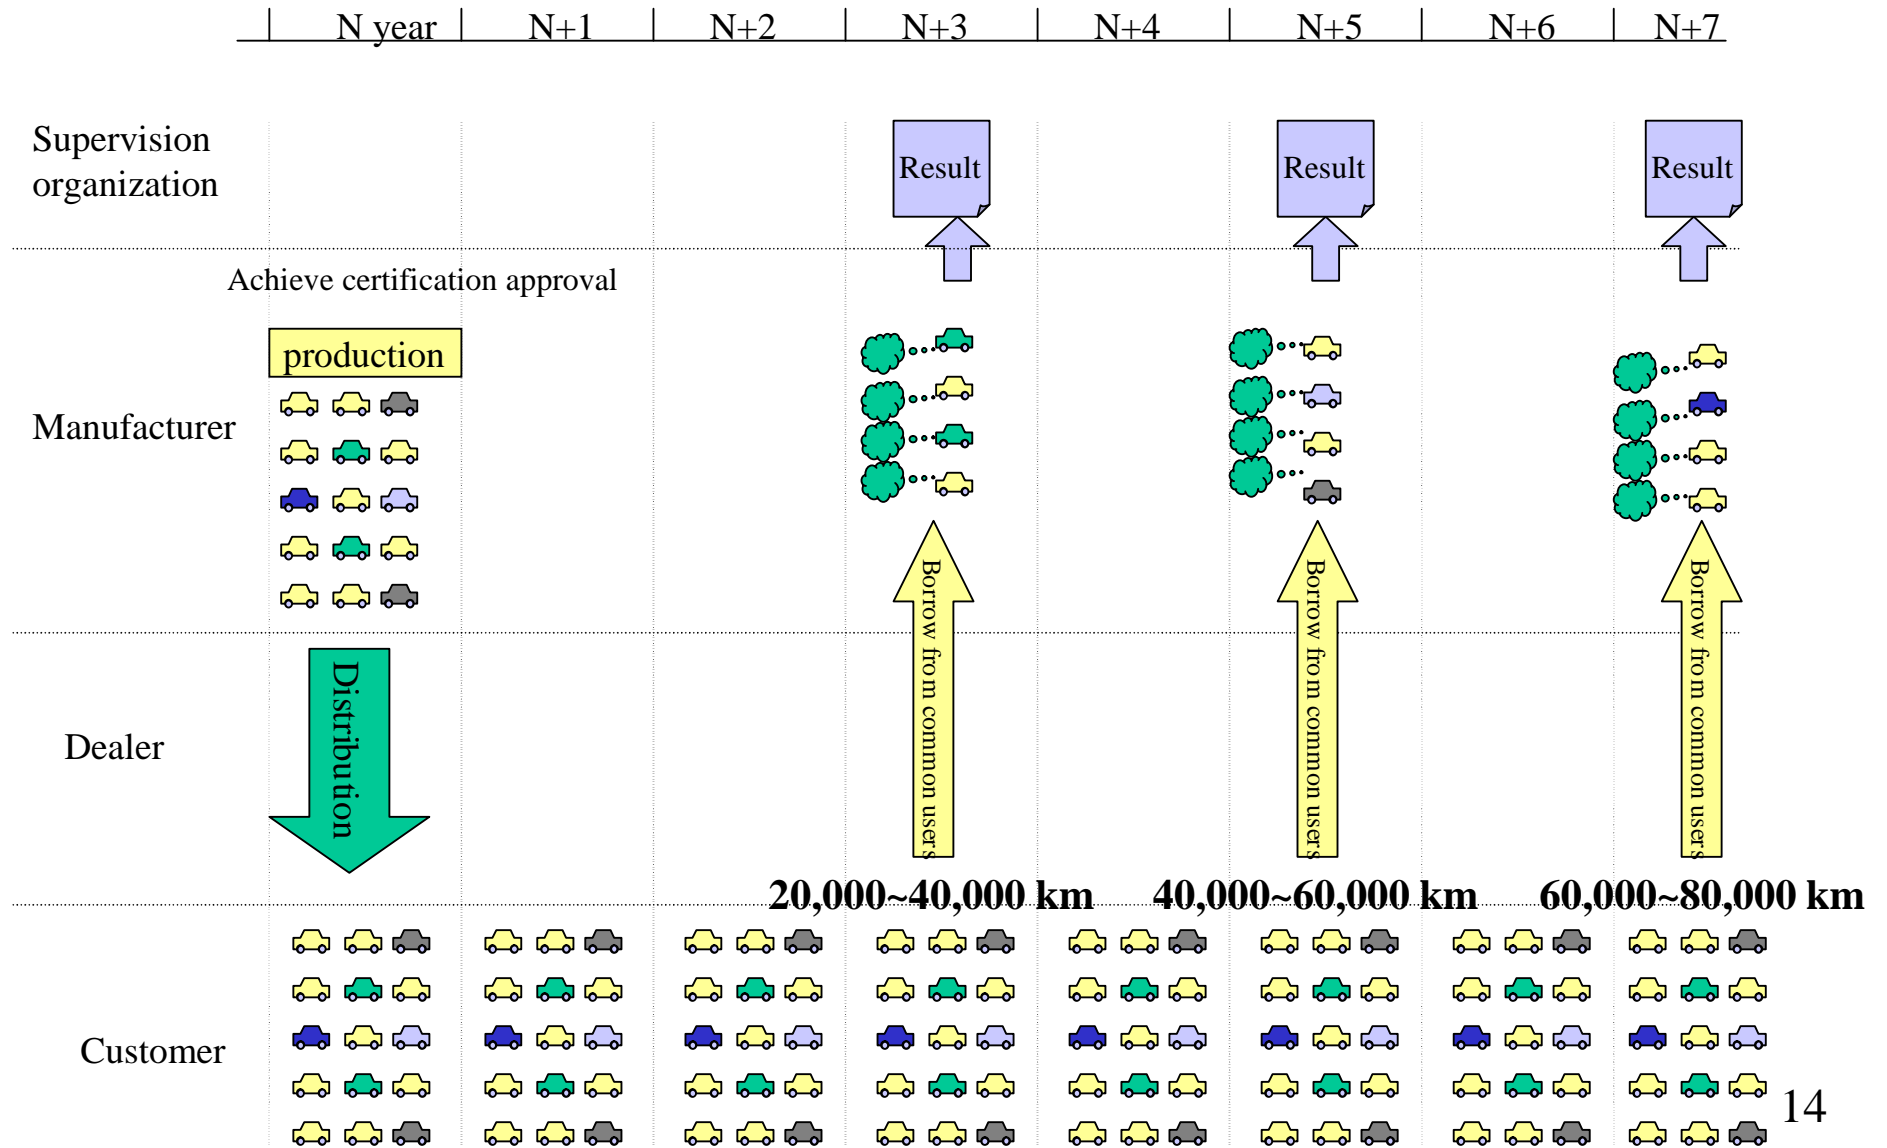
| N year | N+1 | N+2 | N+3 | N+4 | N+5 | N+6 | N+7 |

Supervision organization

Result

Result

Result

Achieve certification approval

production

Manufacturer

Borrow from common users

Borrow from common users

Borrow from common users

Dealer

Distribution

20,000~40,000 km

40,000~60,000 km

60,000~80,000 km

Customer

14